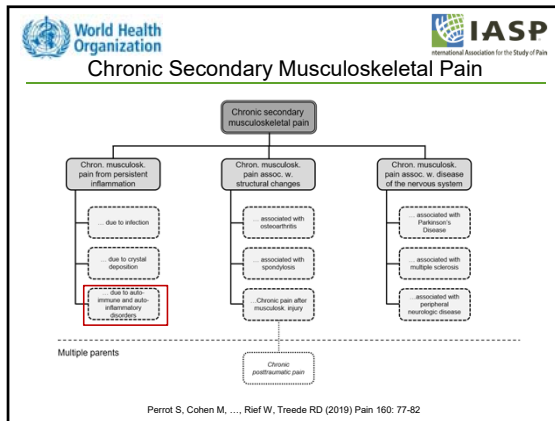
World Health Organization

IASP
International Association for the Study of Pain

Chronic Secondary Musculoskeletal Pain

Chronic secondary musculoskeletal pain

Chron. musculosk. pain from persistent inflammation

… due to infection

… due to crystal deposition

… due to auto-immune and auto-inflammatory disorders

Chron. musculosk. pain assoc. w. structural changes

… associated with osteoarthritis

… associated with spondylosis

…Chronic pain after musculosk. injury

Chron. musculosk. pain assoc. w. disease of the nervous system

… associated with Parkinson's Disease

… associated with multiple sclerosis

…associated with peripheral neurologic disease

Multiple parents

Chronic posttraumatic pain

Perrot S, Cohen M, …, Rief W, Treede RD (2019) Pain 160: 77-82